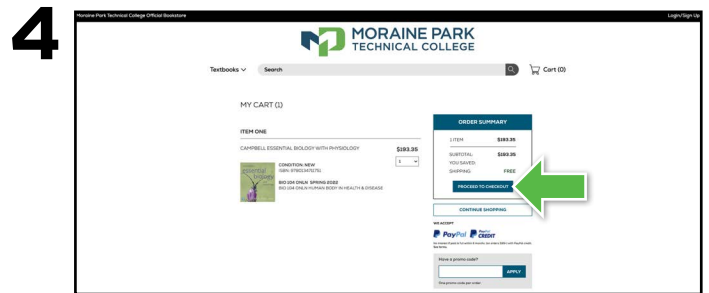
4

Moraine Park Technical College Official Bookstore

Login/Sign Up

MORAINE PARK
TECHNICAL COLLEGE

Textbooks

Search

Cart (0)

MY CART (1)

ITEM ONE

CAMPBELL ESSENTIAL BIOLOGY WITH PHYSIOLOGY

$183.35

1

CONDITION: NEW
ISBN: 9780134711751

BIO 104 ONLN SPRING 2022
BIO 104 ONLN HUMAN BODY IN HEALTH & DISEASE

ORDER SUMMARY

1 ITEM: $183.35

SUBTOTAL: $183.35
YOU SAVED:
SHIPPING: FREE

PROCEED TO CHECKOUT

CONTINUE SHOPPING

WE ACCEPT

PayPal

PayPal CREDIT

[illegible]

Have a promo code?

APPLY

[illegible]